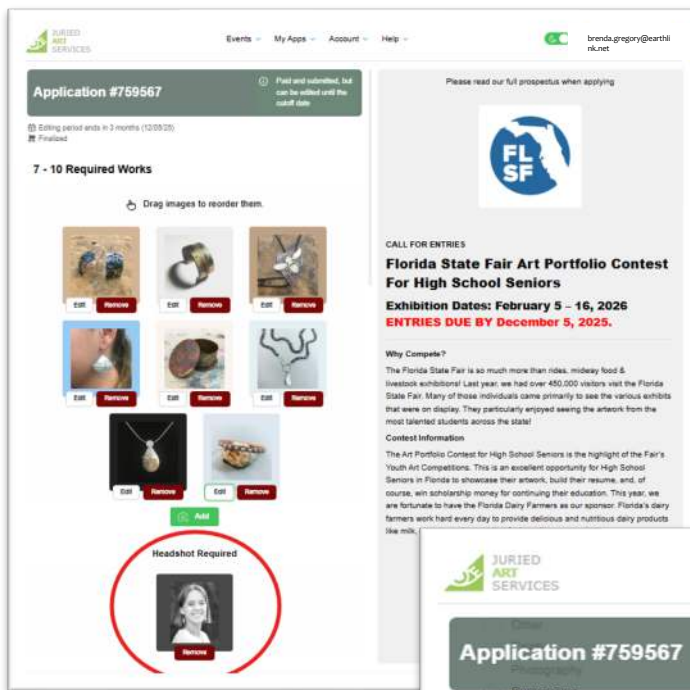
JURIED ART SERVICES

Events My Apps Account Help

brenda.gregory@earthlink.net

Application #759567

Paid and submitted, but can be edited until the cutoff date

Editing period ends in 3 months (12/05/25)
Finalized

7 - 10 Required Works

Drag images to reorder them.

Edit Remove
Edit Remove
Edit Remove
Edit Remove
Edit Remove
Edit Remove
Edit Remove
Edit Remove

Add

Headshot Required

Remove

Please read our full prospectus when applying

FL SF

CALL FOR ENTRIES

Florida State Fair Art Portfolio Contest For High School Seniors

Exhibition Dates: February 5 – 16, 2026

ENTRIES DUE BY December 5, 2025.

Why Compete?

The Florida State Fair is so much more than rides, midway food & livestock exhibitions! Last year, we had over 450,000 visitors visit the Florida State Fair. Many of those individuals came primarily to see the various exhibits that were on display. They particularly enjoyed seeing the artwork from the most talented students across the state!

Contest Information

The Art Portfolio Contest for High School Seniors is the highlight of the Fair's Youth Art Competitions. This is an excellent opportunity for High School Seniors in Florida to showcase their artwork, build their resume, and, of course, win scholarship money for continuing their education. This year, we are fortunate to have the Florida Dairy Farmers as our sponsor. Florida's dairy farmers work hard every day to provide delicious and nutritious dairy products like milk, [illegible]

JURIED ART SERVICES

Application #759567